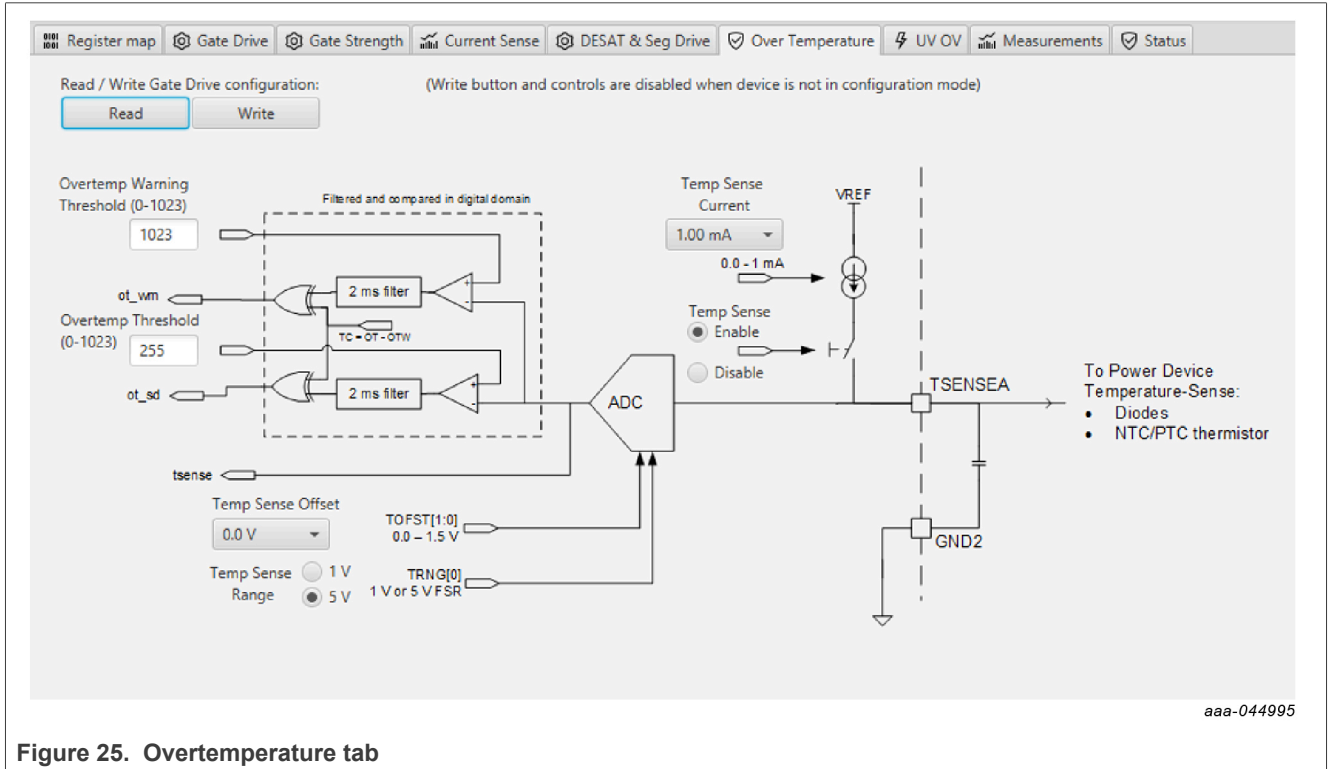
Register map | Gate Drive | Gate Strength | Current Sense | DESAT & Seg Drive | Over Temperature | UV OV | Measurements | Status

Read / Write Gate Drive configuration:

(Write button and controls are disabled when device is not in configuration mode)

Read Write

Overtemp Warning Threshold (0-1023)

1023

Filtered and compared in digital domain

ot_wm

2 ms filter

TC = OT - OTW

Overtemp Threshold (0-1023)

255

ot_sd

2 ms filter

tsense

Temp Sense Current

1.00 mA

0.0 - 1 mA

VREF

Temp Sense
Enable
Disable

ADC

TSENSEA

To Power Device Temperature-Sense:
• Diodes
• NTC/PTC thermistor

Temp Sense Offset

0.0 V

TOFST[1:0]
0.0 – 1.5 V

Temp Sense Range
1 V
5 V

TRNG[0]
1 V or 5 V FSR

GND2

aaa-044995

Figure 25. Overtemperature tab